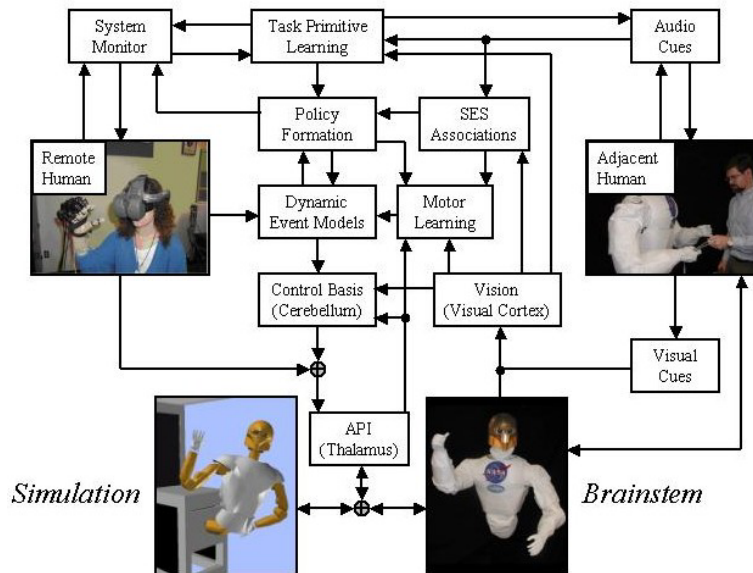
System Monitor

Task Primitive Learning

Audio Cues

Policy Formation

SES Associations

Remote Human

Adjacent Human

Dynamic Event Models

Motor Learning

Control Basis (Cerebellum)

Vision (Visual Cortex)

Visual Cues

API (Thalamus)

Simulation

Brainstem